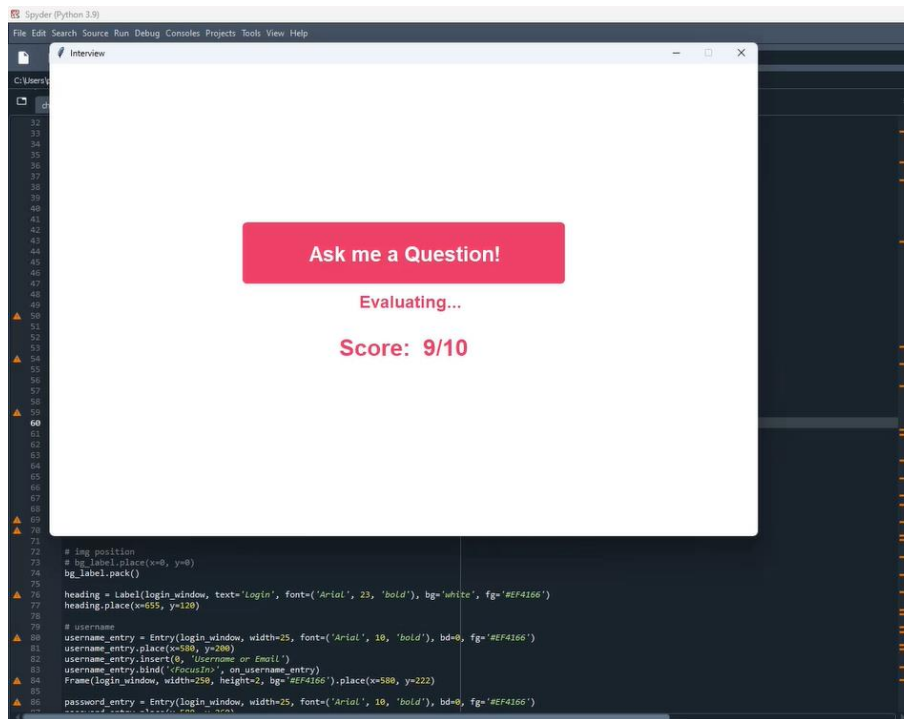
Spyder (Python 3.9)

File Edit Search Source Run Debug Consoles Projects Tools View Help

C:\Users\

Interview

Ask me a Question!

Evaluating...

Score: 9/10

32
33
34
35
36
37
38
39
40
41
42
43
44
45
46
47
48
49
50
51
52
53
54
55
56
57
58
59
60
61
62
63
64
65
66
67
68
69
70
71
72 # img position
73 # bg_label.place(x=0, y=0)
74 bg_label.pack()
75
76 heading = Label(login_window, text='Login', font=('Arial', 23, 'bold'), bg='white', fg='#EF4166')
77 heading.place(x=655, y=120)
78
79 # username
80 username_entry = Entry(login_window, width=25, font=('Arial', 10, 'bold'), bd=0, fg='#EF4166')
81 username_entry.place(x=580, y=200)
82 username_entry.insert(0, 'Username or Email')
83 username_entry.bind('<FocusIn>', on_username_entry)
84 Frame(login_window, width=250, height=2, bg='#EF4166').place(x=580, y=222)
85
86 password_entry = Entry(login_window, width=25, font=('Arial', 10, 'bold'), bd=0, fg='#EF4166')
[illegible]